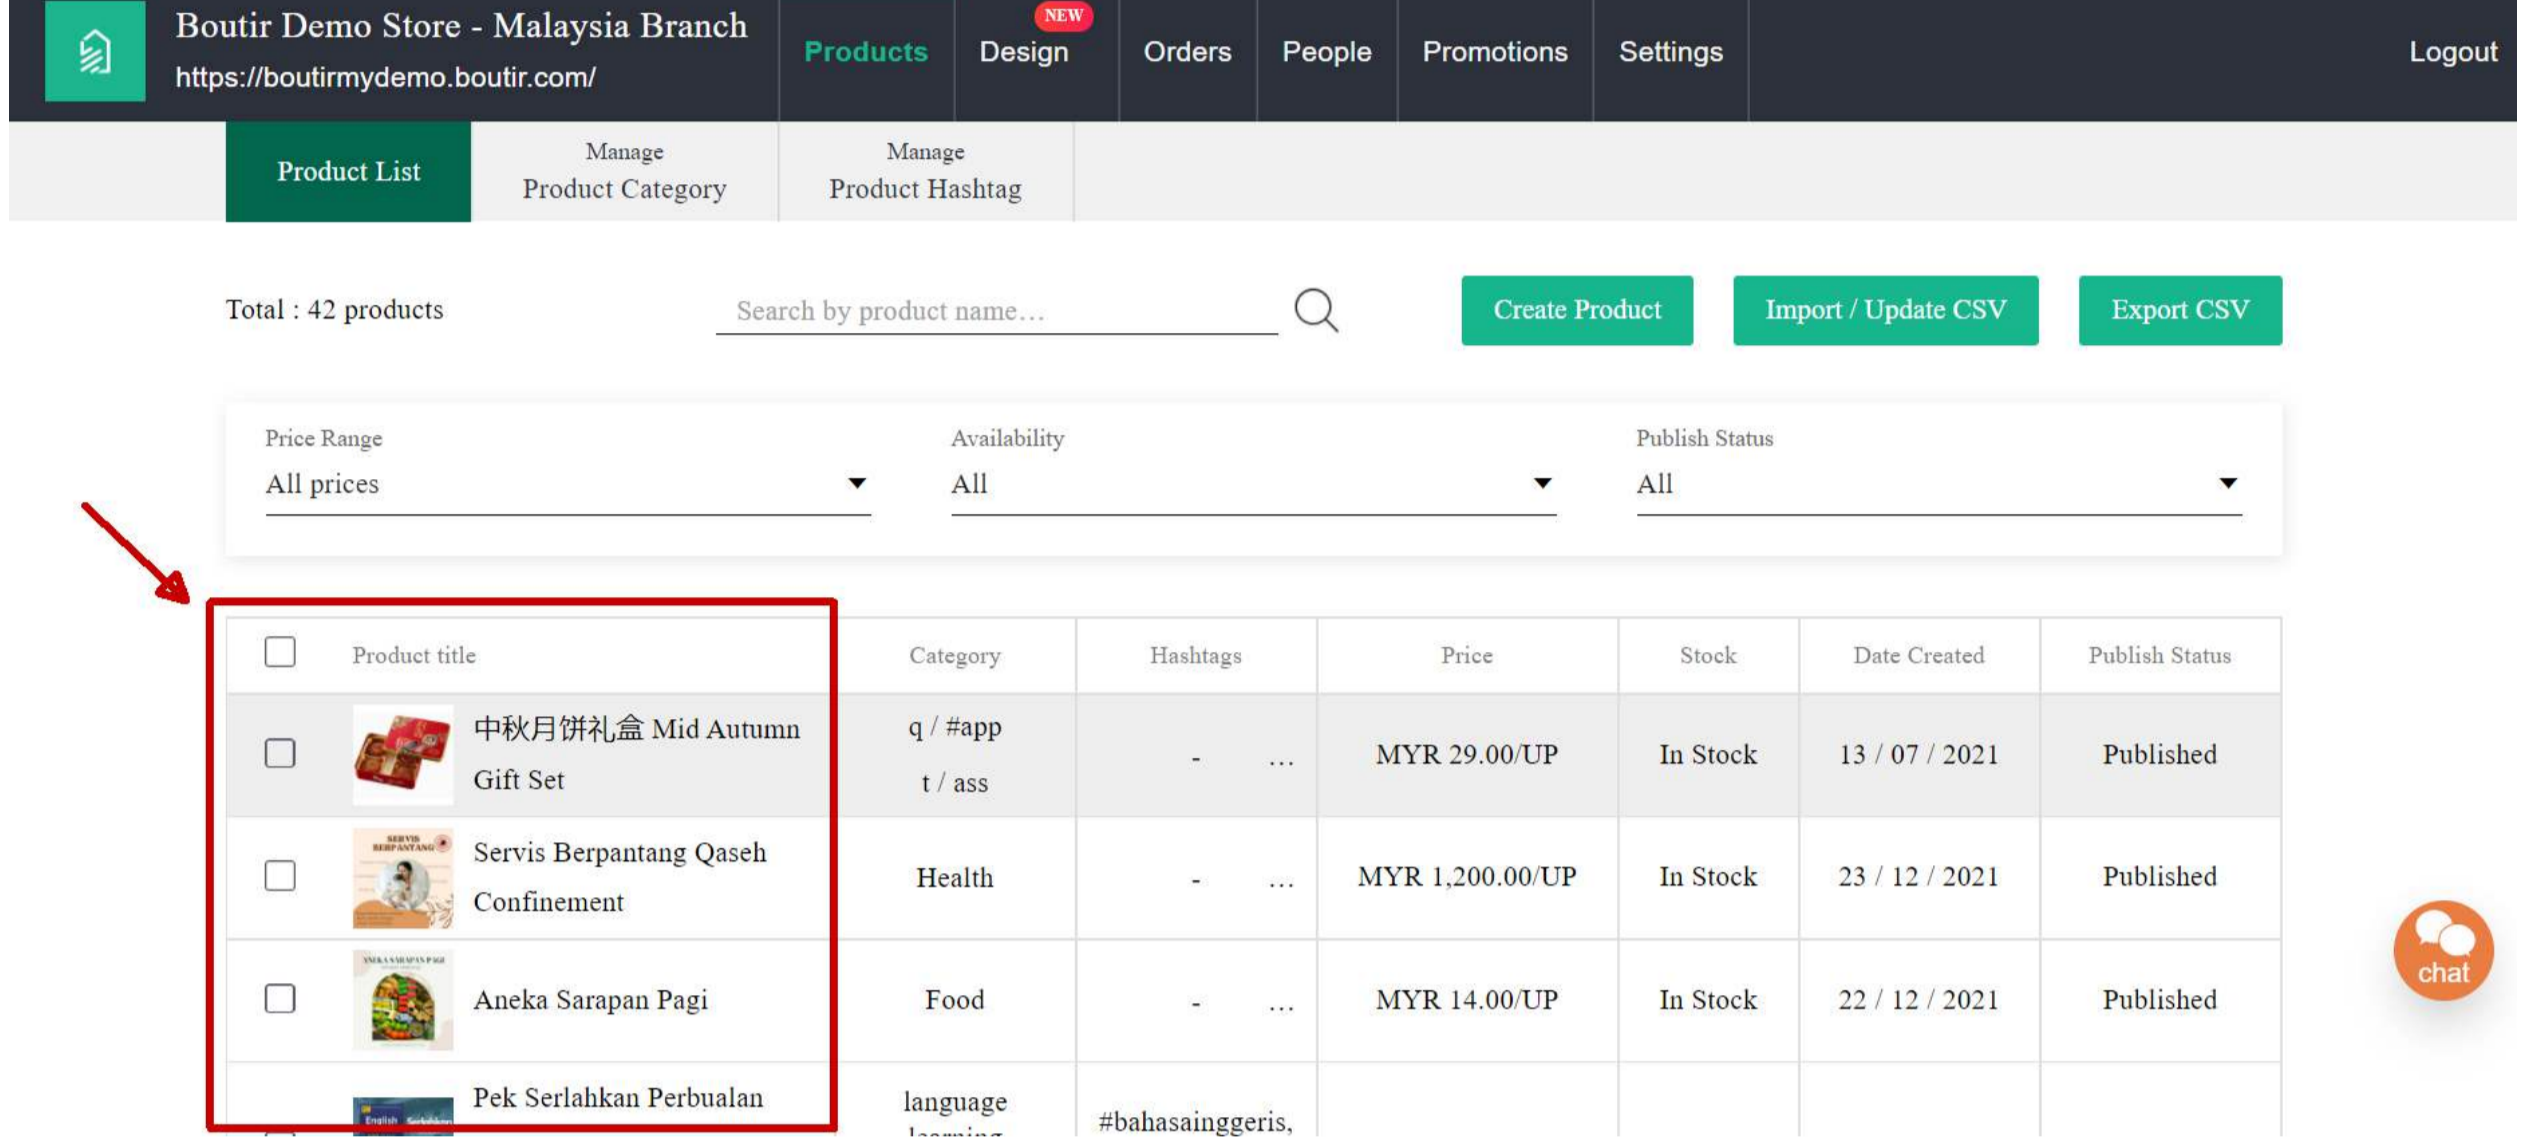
Boutir Demo Store - Malaysia Branch
https://boutirmydemo.boutir.com/

Products | NEW Design | Orders | People | Promotions | Settings | Logout

Product List | Manage Product Category | Manage Product Hashtag

Total : 42 products

Search by product name…

Create Product | Import / Update CSV | Export CSV

Price Range
All prices

Availability
All

Publish Status
All

| | Product title | Category | Hashtags | Price | Stock | Date Created | Publish Status |
|---|---|---|---|---|---|---|---|
| | 中秋月饼礼盒 Mid Autumn Gift Set | q / #app t / ass | - … | MYR 29.00/UP | In Stock | 13 / 07 / 2021 | Published |
| | Servis Berpantang Qaseh Confinement | Health | - … | MYR 1,200.00/UP | In Stock | 23 / 12 / 2021 | Published |
| | Aneka Sarapan Pagi | Food | - … | MYR 14.00/UP | In Stock | 22 / 12 / 2021 | Published |
| | Pek Serlahkan Perbualan | language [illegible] | #bahasainggeris, | | | | |

chat